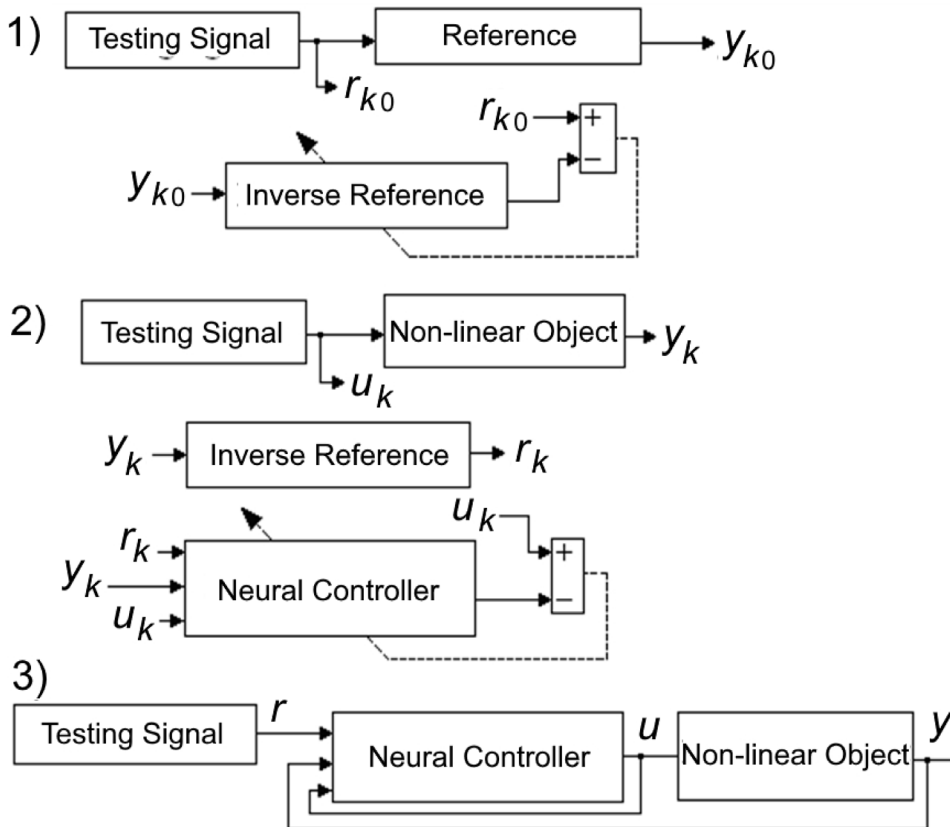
1)

Testing Signal

Reference

$y_{k0}$

$r_{k0}$

$r_{k0}$

+

−

$y_{k0}$

Inverse Reference

2)

Testing Signal

Non-linear Object

$y_k$

$u_k$

$y_k$

Inverse Reference

$r_k$

$u_k$

+

−

$r_k$

$y_k$

$u_k$

Neural Controller

3)

Testing Signal

$r$

Neural Controller

$u$

Non-linear Object

$y$